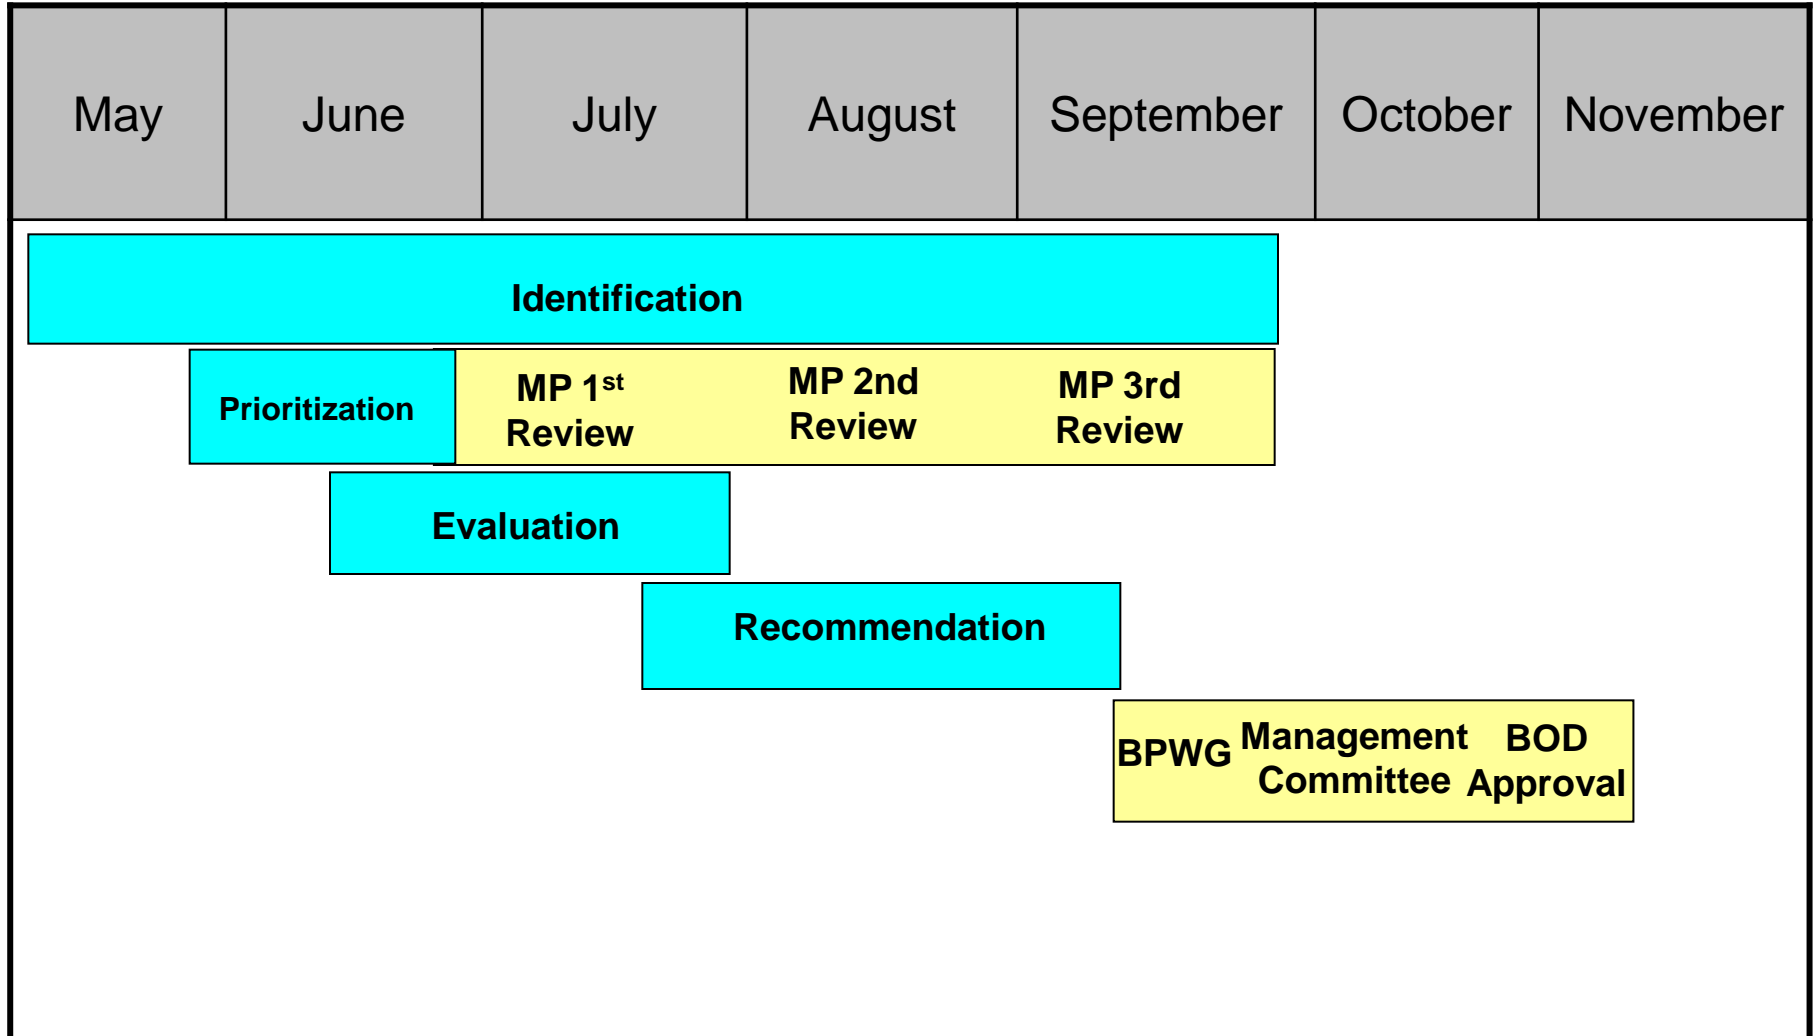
| May | June | July | August | September | October | November |
|---|---|---|---|---|---|---|

Identification

Prioritization

MP 1$^{st}$ Review

MP 2nd Review

MP 3rd Review

Evaluation

Recommendation

BPWG

Management Committee

BOD Approval